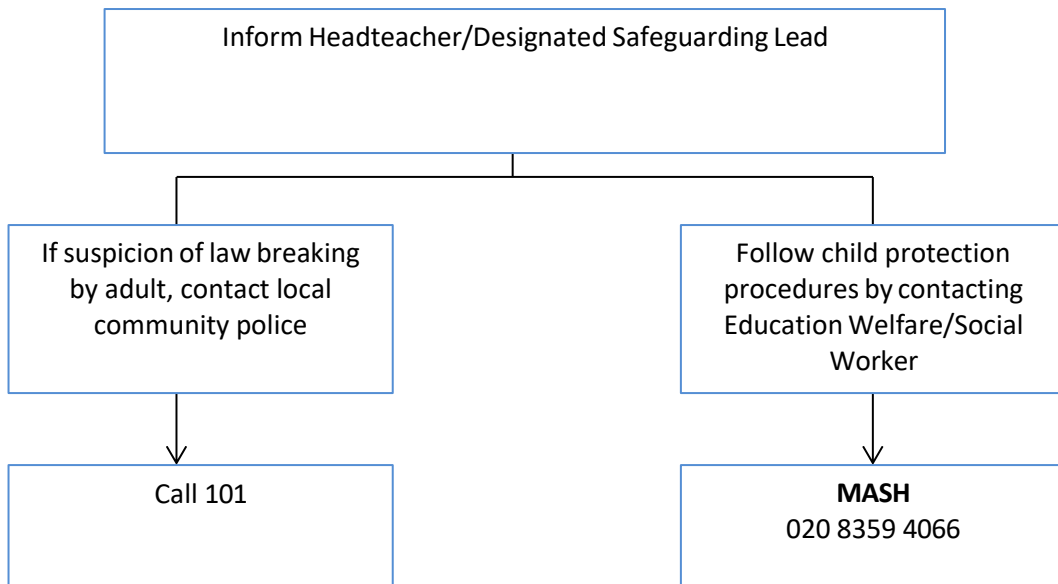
Inform Headteacher/Designated Safeguarding Lead

If suspicion of law breaking by adult, contact local community police

Follow child protection procedures by contacting Education Welfare/Social Worker

Call 101

**MASH**
020 8359 4066